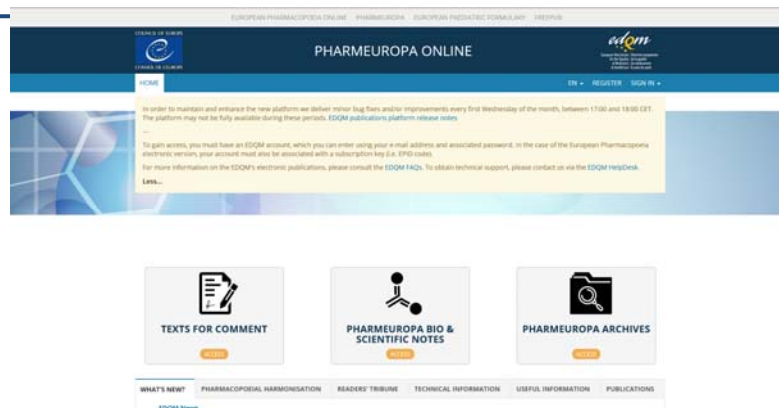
EUROPEAN PHARMACOPOEIA ONLINE PHARMEUROPA EUROPEAN PAEDIATRIC FORMULARY FREEPUB

COUNCIL OF EUROPE

CONSEIL DE L'EUROPE

PHARMEUROPA ONLINE

edqm

HOME

EN ▾ REGISTER SIGN IN ▾

In order to maintain and enhance the new platform we deliver minor bug fixes and/or improvements every first Wednesday of the month, between 17:00 and 18:00 CET. The platform may not be fully available during these periods. EDQM publications platform release notes

To gain access, you must have an EDQM account, which you can enter using your e-mail address and associated password. In the case of the European Pharmacopoeia electronic version, your account must also be associated with a subscription key (i.e. EPID code).

For more information on the EDQM's electronic publications, please consult the EDQM FAQs. To obtain technical support, please contact us via the EDQM HelpDesk.

Less...

TEXTS FOR COMMENT

ACCESS

PHARMEUROPA BIO & SCIENTIFIC NOTES

ACCESS

PHARMEUROPA ARCHIVES

ACCESS

WHAT'S NEW? PHARMACOPOEIAL HARMONISATION READERS' TRIBUNE TECHNICAL INFORMATION USEFUL INFORMATION PUBLICATIONS

EDQM News